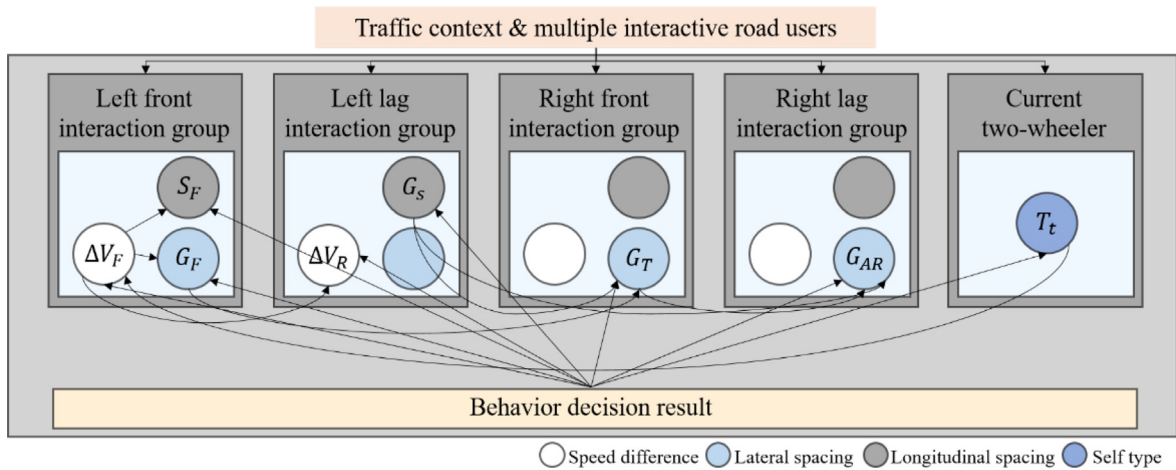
Traffic context & multiple interactive road users

Left front interaction group

$S_F$

$\Delta V_F$

$G_F$

Left lag interaction group

$G_s$

$\Delta V_R$

Right front interaction group

$G_T$

Right lag interaction group

$G_{AR}$

Current two-wheeler

$T_t$

Behavior decision result

Speed difference Lateral spacing Longitudinal spacing Self type